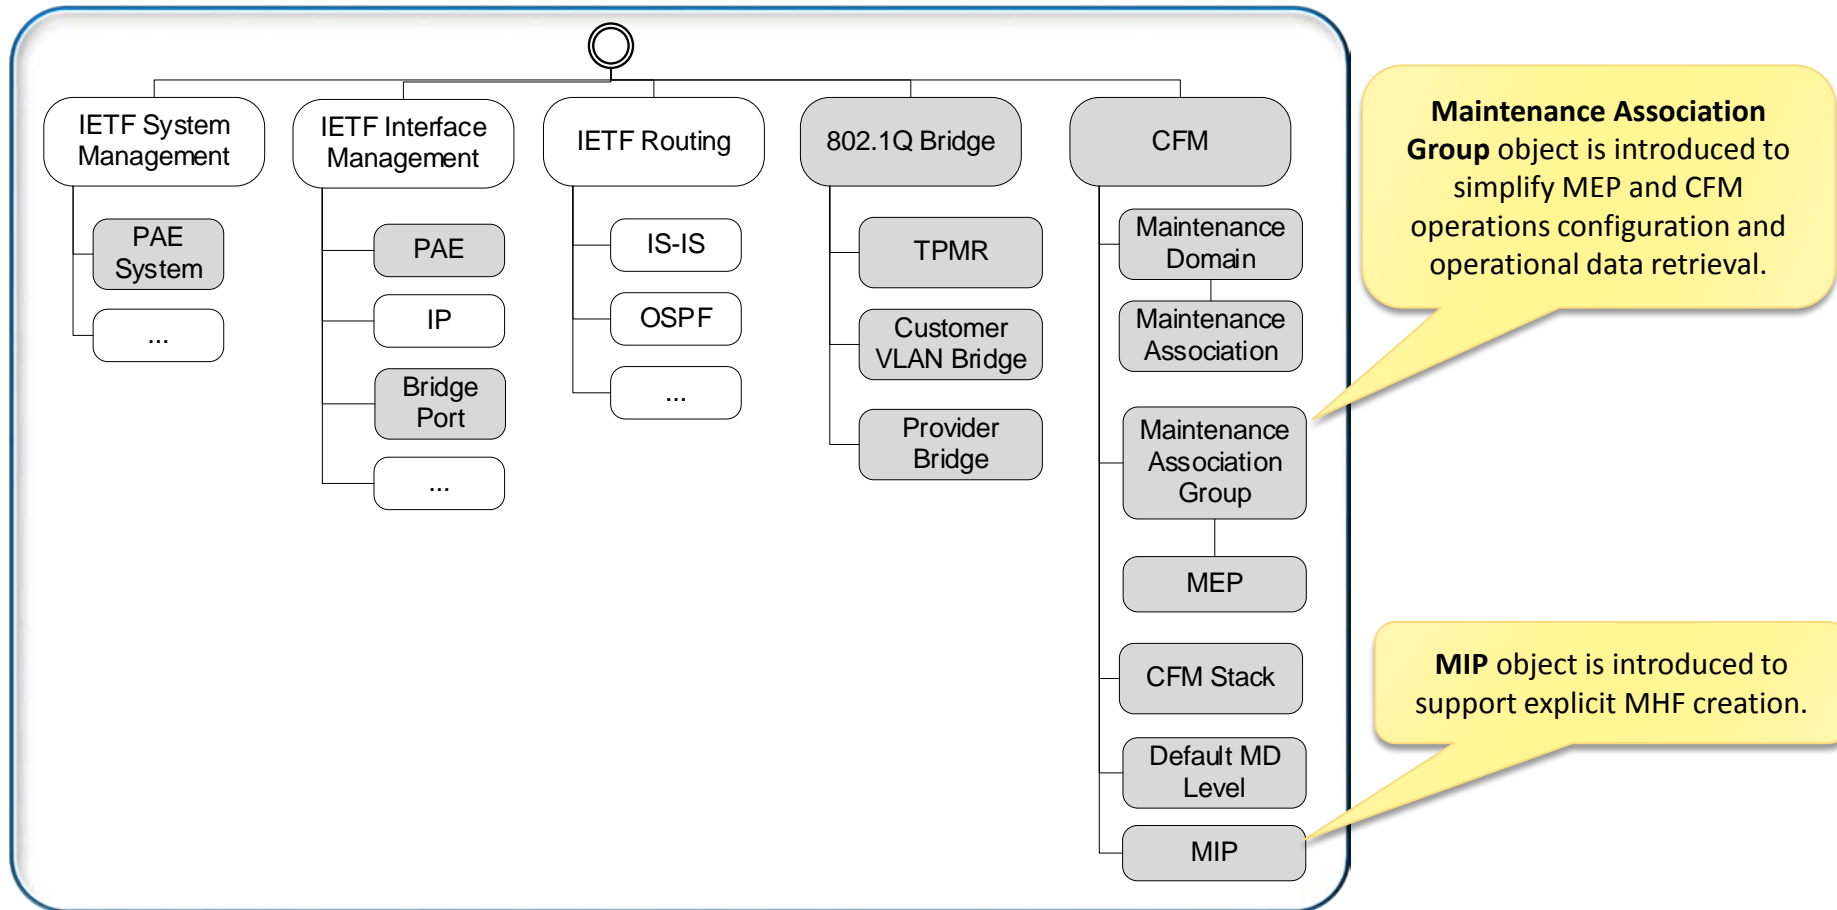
IETF System Management

PAE System

...

IETF Interface Management

PAE

IP

Bridge Port

...

IETF Routing

IS-IS

OSPF

...

802.1Q Bridge

TPMR

Customer VLAN Bridge

Provider Bridge

CFM

Maintenance Domain

Maintenance Association

Maintenance Association Group

MEP

CFM Stack

Default MD Level

MIP

**Maintenance Association Group** object is introduced to simplify MEP and CFM operations configuration and operational data retrieval.

**MIP** object is introduced to support explicit MHF creation.